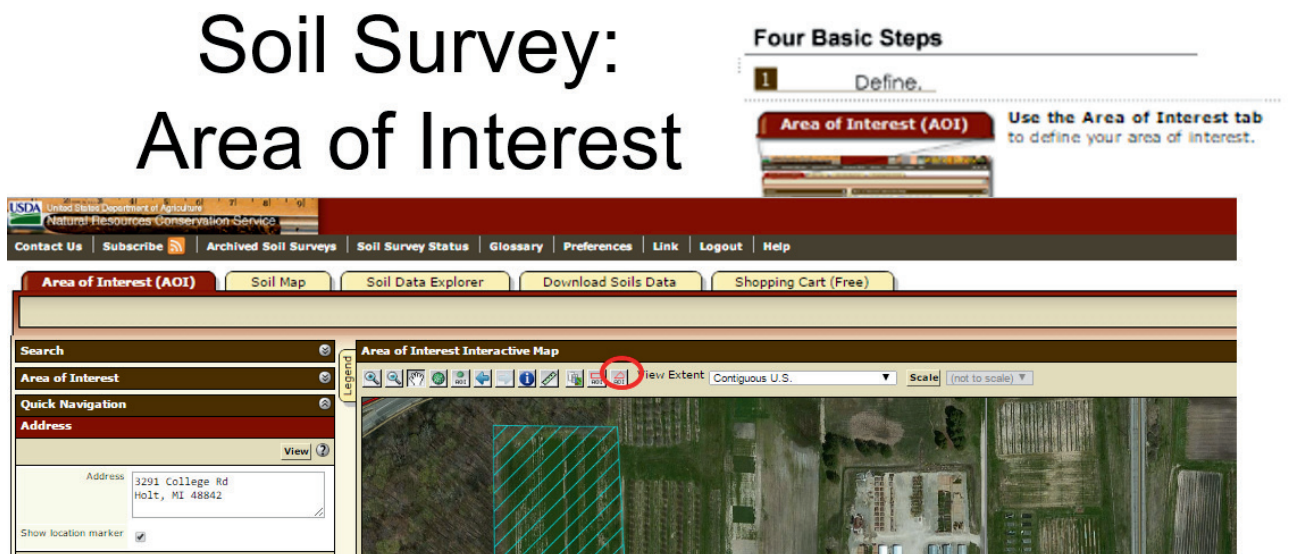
Soil Survey:
Area of Interest

Four Basic Steps

1 Define.

Area of Interest (AOI)

Use the Area of Interest tab to define your area of interest.

USDA United States Department of Agriculture
Natural Resources Conservation Service

Contact Us | Subscribe | Archived Soil Surveys | Soil Survey Status | Glossary | Preferences | Link | Logout | Help

Area of Interest (AOI) | Soil Map | Soil Data Explorer | Download Soils Data | Shopping Cart (Free)

Search

Area of Interest

Quick Navigation

Address

View ?

Address 3291 College Rd
Holt, MI 48842

Show location marker

Legend

Area of Interest Interactive Map

View Extent Contiguous U.S. Scale (not to scale)